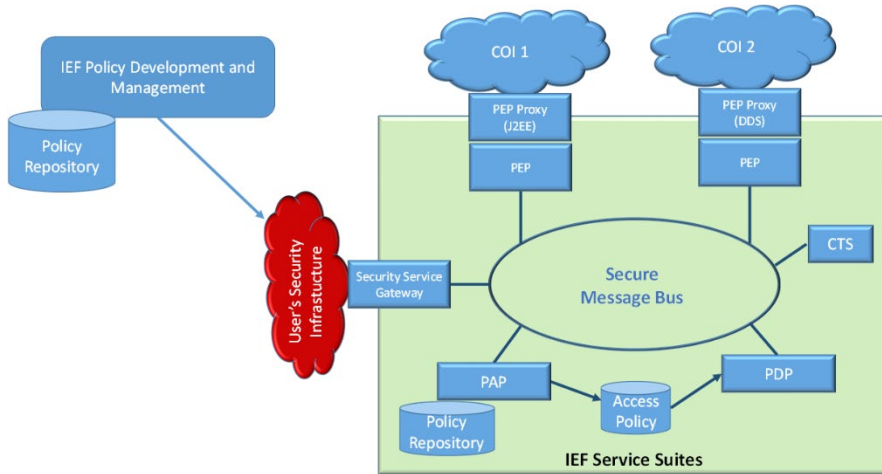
IEF Policy Development and Management

Policy Repository

COI 1

COI 2

PEP Proxy (J2EE)

PEP Proxy (DDS)

PEP

PEP

User's Security Infrastucture

Security Service Gateway

Secure Message Bus

CTS

PAP

Access Policy

PDP

Policy Repository

IEF Service Suites